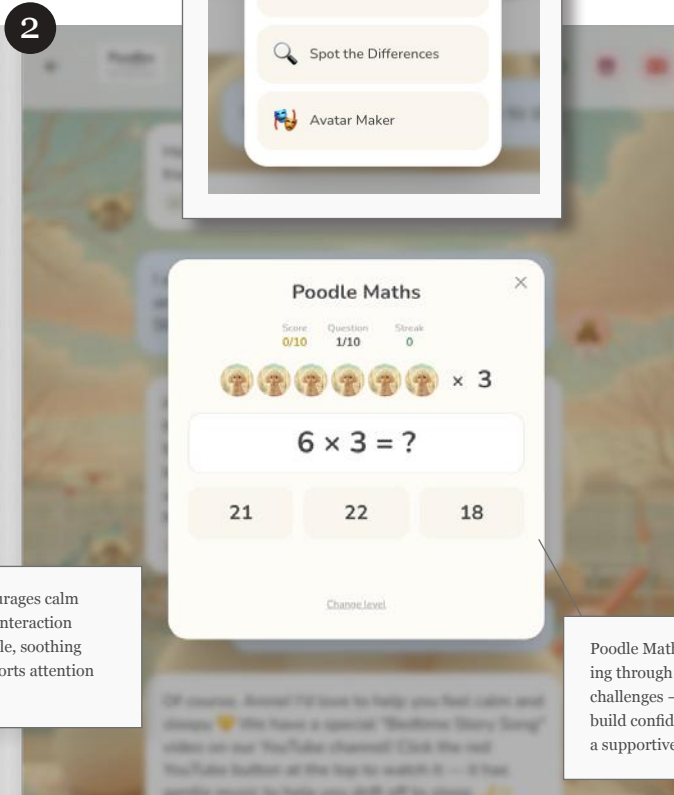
2

Spot the Differences

Avatar Maker

Poodle Maths

Score 0/10 Question 1/10 Streak 0

× 3

$6 \times 3 = ?$

21 22 18

Change level

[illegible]urages calm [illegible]nteraction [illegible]le, soothing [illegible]orts attention

Poodle Math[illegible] ing through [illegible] challenges – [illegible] build confid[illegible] a supportive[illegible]